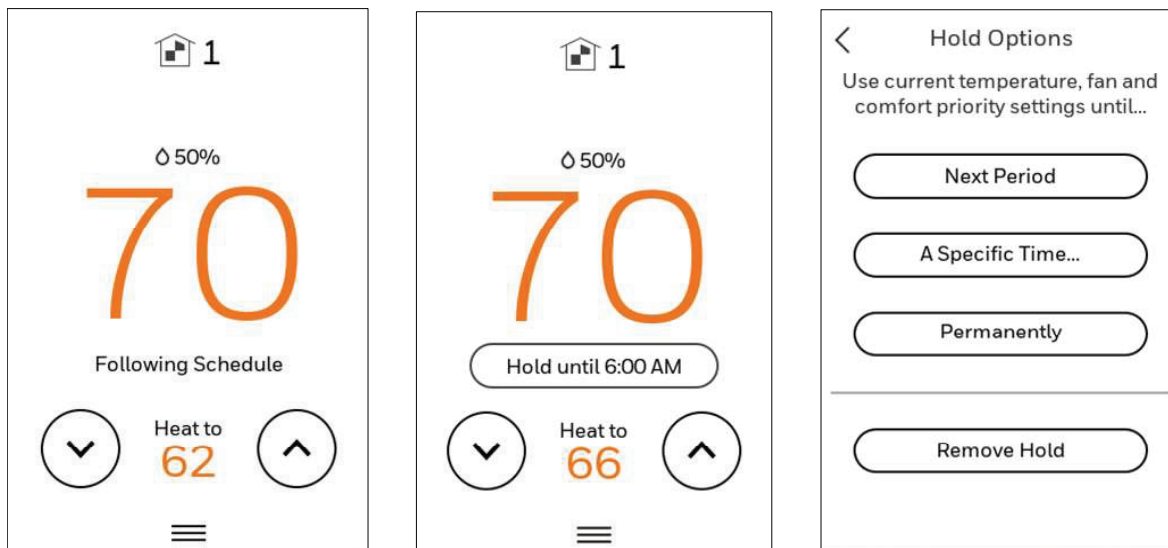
1

50%

70

Following Schedule

Heat to
62

1

50%

70

Hold until 6:00 AM

Heat to
66

Hold Options

Use current temperature, fan and comfort priority settings until...

Next Period

A Specific Time...

Permanently

Remove Hold